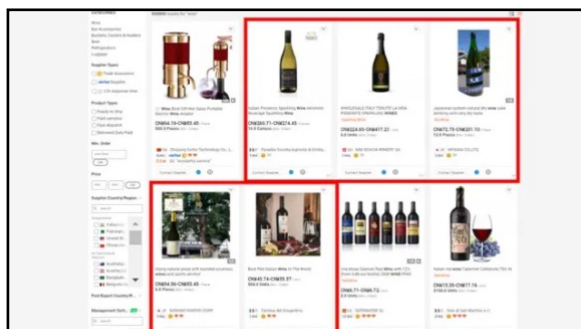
Supplier Types
Trade Assurance
Verified Supplier
Product Types
Ready to Ship
Paid Samples
Min. Order
Price
Supplier Country/Region
Management Cert

CN¥301.71-CN¥574.45
CN¥224.09-CN¥417.22
CN¥72.19-CN¥431.18
CN¥34.06-CN¥85.45
CN¥43.74-CN¥95.37
CN¥1.07-CN¥60.72
CN¥15.20-CN¥17.74

Contact Supplier
Contact Supplier
Contact Supplier